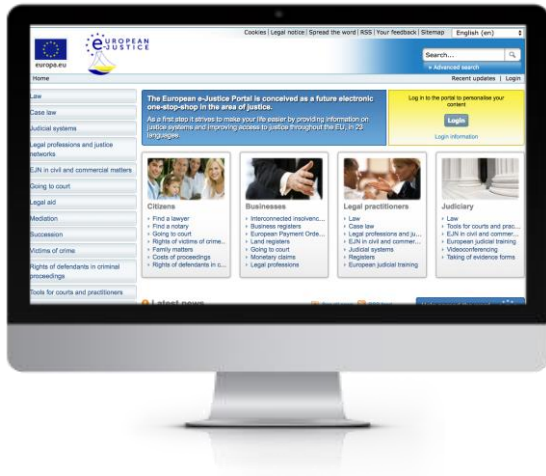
europa.eu

EUROPEAN e-JUSTICE

Cookies | Legal notice | Spread the word | RSS | Your feedback | Sitemap | English (en)

Search...

Advanced search

Home

Recent updates | Login

Law

Case law

Judicial systems

Legal professions and justice networks

EJN in civil and commercial matters

Going to court

Legal aid

Mediation

Succession

Victims of crime

Rights of defendants in criminal proceedings

Tools for courts and practitioners

The European e-Justice Portal is conceived as a future electronic one-stop-shop in the area of justice.

As a first step it strives to make your life easier by providing information on justice systems and improving access to justice throughout the EU, in 23 languages.

Log in to the portal to personalise your content

Login

Login information

Citizens

Find a lawyer
Find a notary
Going to court
Rights of victims of crime...
Family matters
Costs of proceedings
Rights of defendants in c...

Businesses

Interconnected insolvenc...
Business registers
European Payment Orde...
Land registers
Going to court
Monetary claims
Legal professions

Legal practitioners

Law
Case law
Legal professions and ju...
EJN in civil and commer...
Judicial systems
Registers
European judicial training

Judiciary

Law
Tools for courts and prac...
EJN in civil and commer...
European judicial training
Videoconferencing
Taking of evidence forms

Latest news